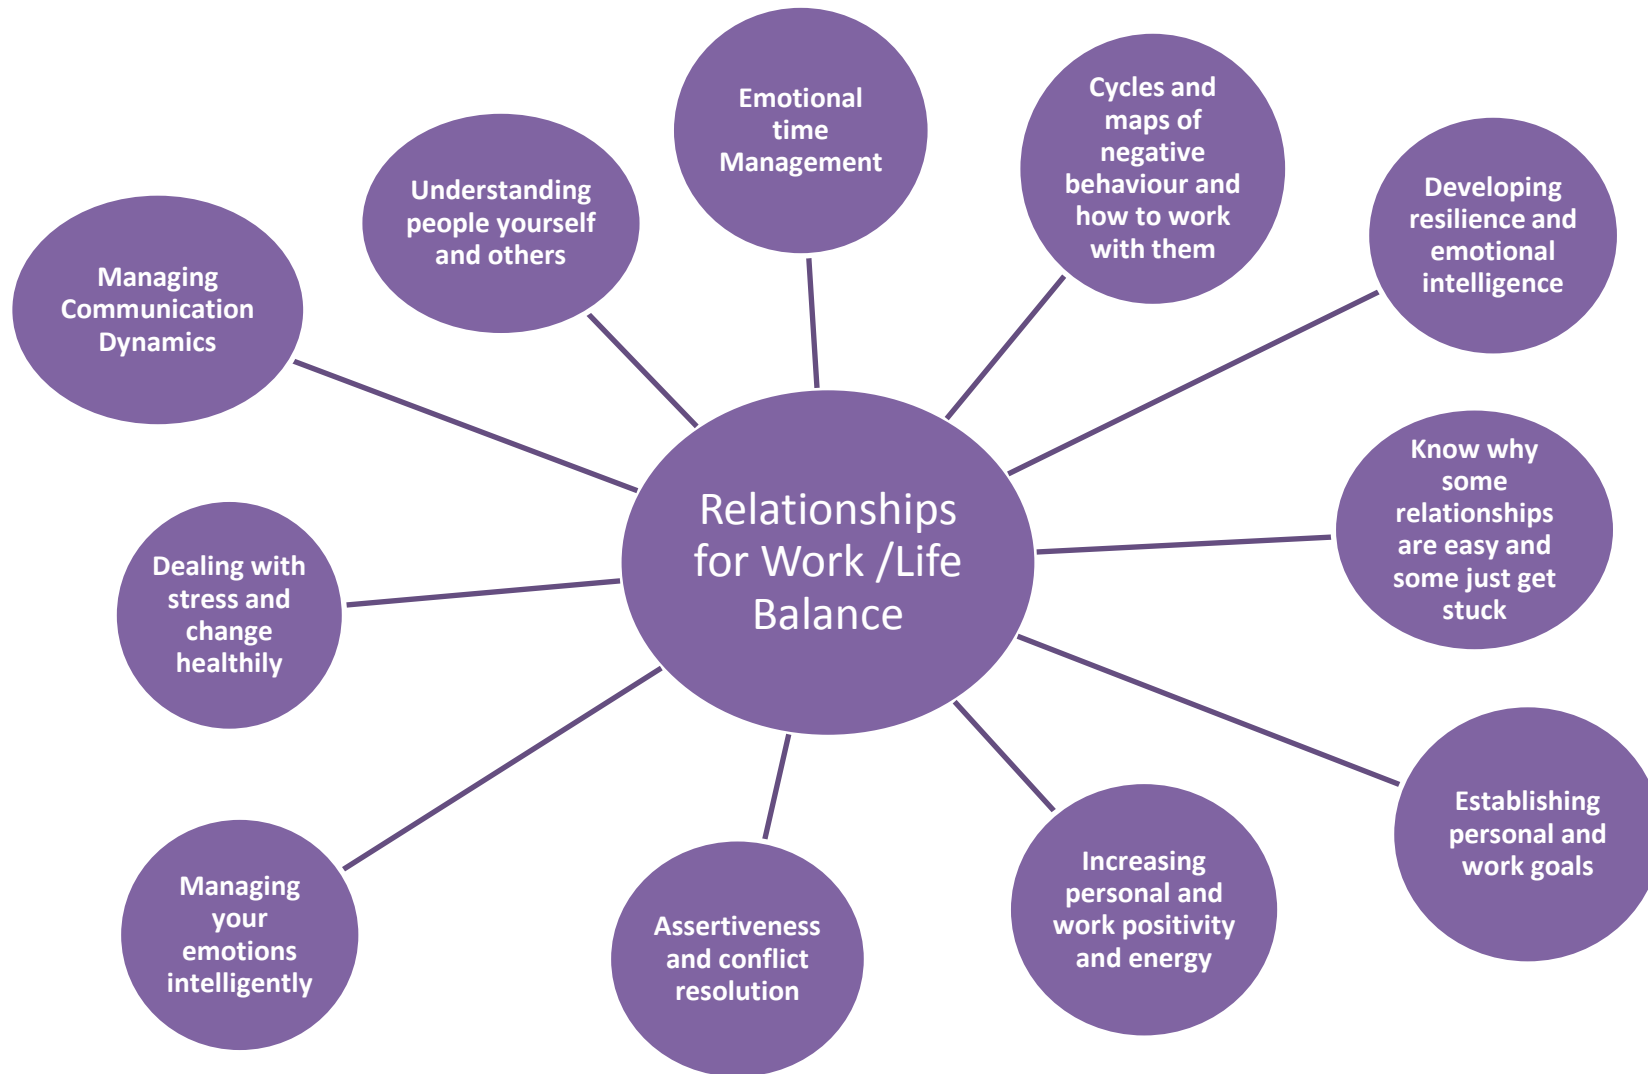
Relationships for Work /Life Balance

Managing Communication Dynamics

Understanding people yourself and others

Emotional time Management

Cycles and maps of negative behaviour and how to work with them

Developing resilience and emotional intelligence

Know why some relationships are easy and some just get stuck

Establishing personal and work goals

Increasing personal and work positivity and energy

Assertiveness and conflict resolution

Managing your emotions intelligently

Dealing with stress and change healthily